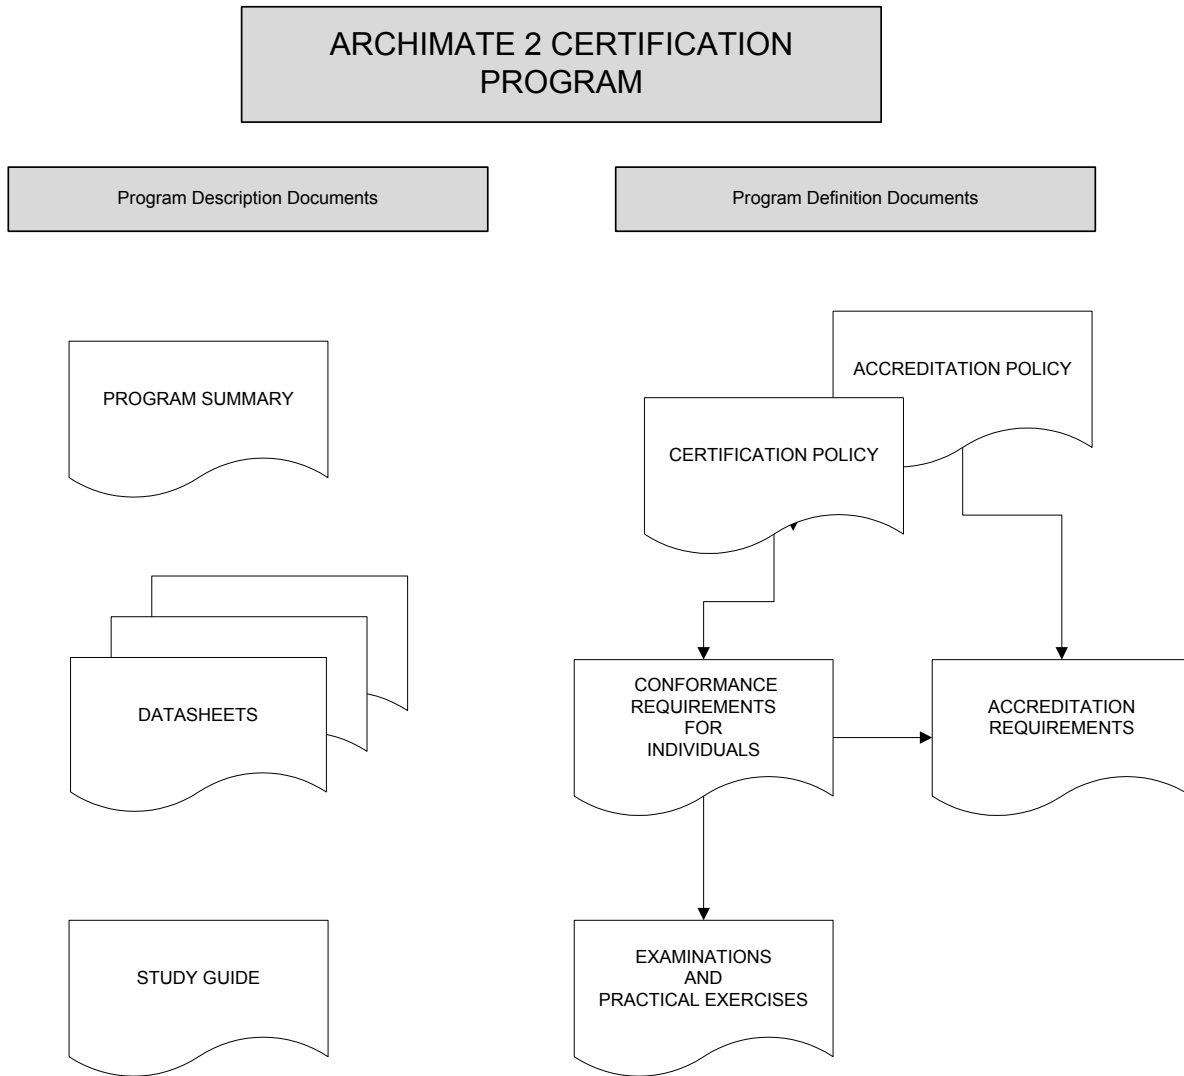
ARCHIMATE 2 CERTIFICATION PROGRAM

Program Description Documents

Program Definition Documents

PROGRAM SUMMARY

ACCREDITATION POLICY

CERTIFICATION POLICY

DATASHEETS

CONFORMANCE REQUIREMENTS FOR INDIVIDUALS

ACCREDITATION REQUIREMENTS

STUDY GUIDE

EXAMINATIONS AND PRACTICAL EXERCISES